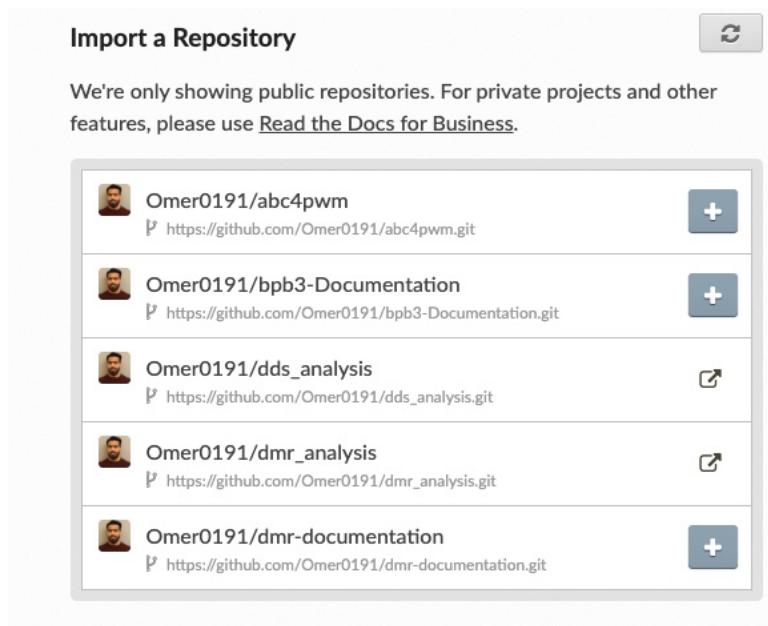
Import a Repository

We're only showing public repositories. For private projects and other features, please use Read the Docs for Business.

Omer0191/abc4pwm
https://github.com/Omer0191/abc4pwm.git

Omer0191/bpb3-Documentation
https://github.com/Omer0191/bpb3-Documentation.git

Omer0191/dds_analysis
https://github.com/Omer0191/dds_analysis.git

Omer0191/dmr_analysis
https://github.com/Omer0191/dmr_analysis.git

Omer0191/dmr-documentation
https://github.com/Omer0191/dmr-documentation.git